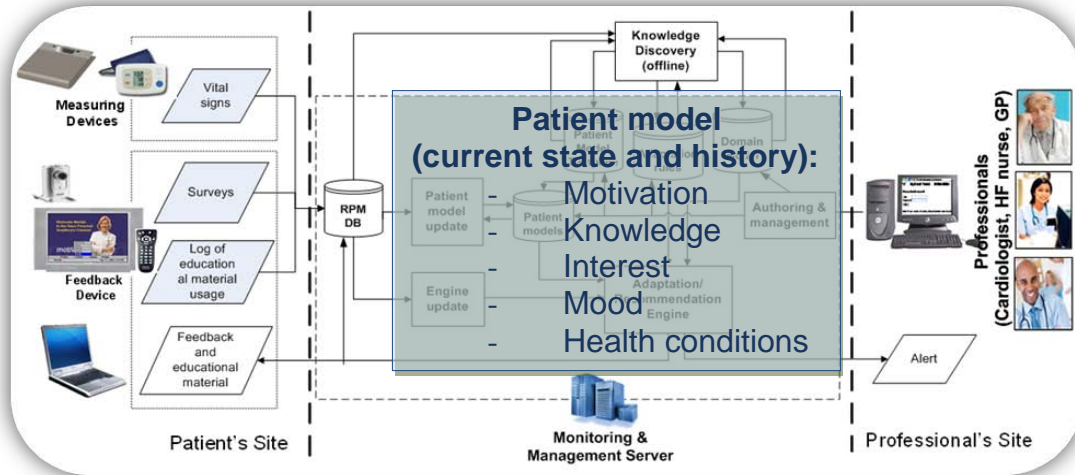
Measuring Devices

Vital signs

Surveys

Log of educational material usage

Feedback Device

Feedback and educational material

Knowledge Discovery (offline)

RPM DB

Patient model update

Patient models

Engine update

Adaptation/ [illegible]mmendation Engine

Patient Model

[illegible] rules

Domain

Authoring & management

Patient model (current state and history):
- Motivation
- Knowledge
- Interest
- Mood
- Health conditions

Alert

Professionals (Cardiologist, HF nurse, GP)

Patient's Site

Monitoring & Management Server

Professional's Site